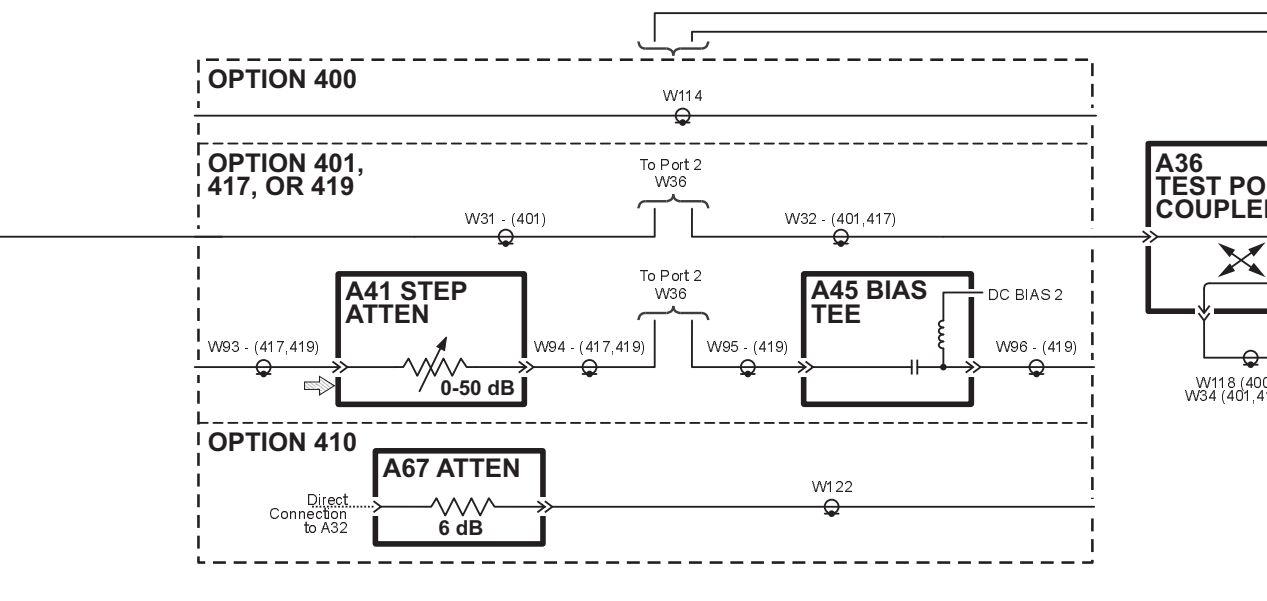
OPTION 400

W114

OPTION 401, 417, OR 419

To Port 2
W36

W31 - (401)

W32 - (401,417)

A36
TEST PO
COUPLE

To Port 2
W36

A41 STEP ATTEN

A45 BIAS TEE

DC BIAS 2

W93 - (417,419)

W94 - (417,419)

W95 - (419)

W96 - (419)

0-50 dB

W118 (400
W34 (401,4

OPTION 410

A67 ATTEN

W122

Direct Connection to A32

6 dB